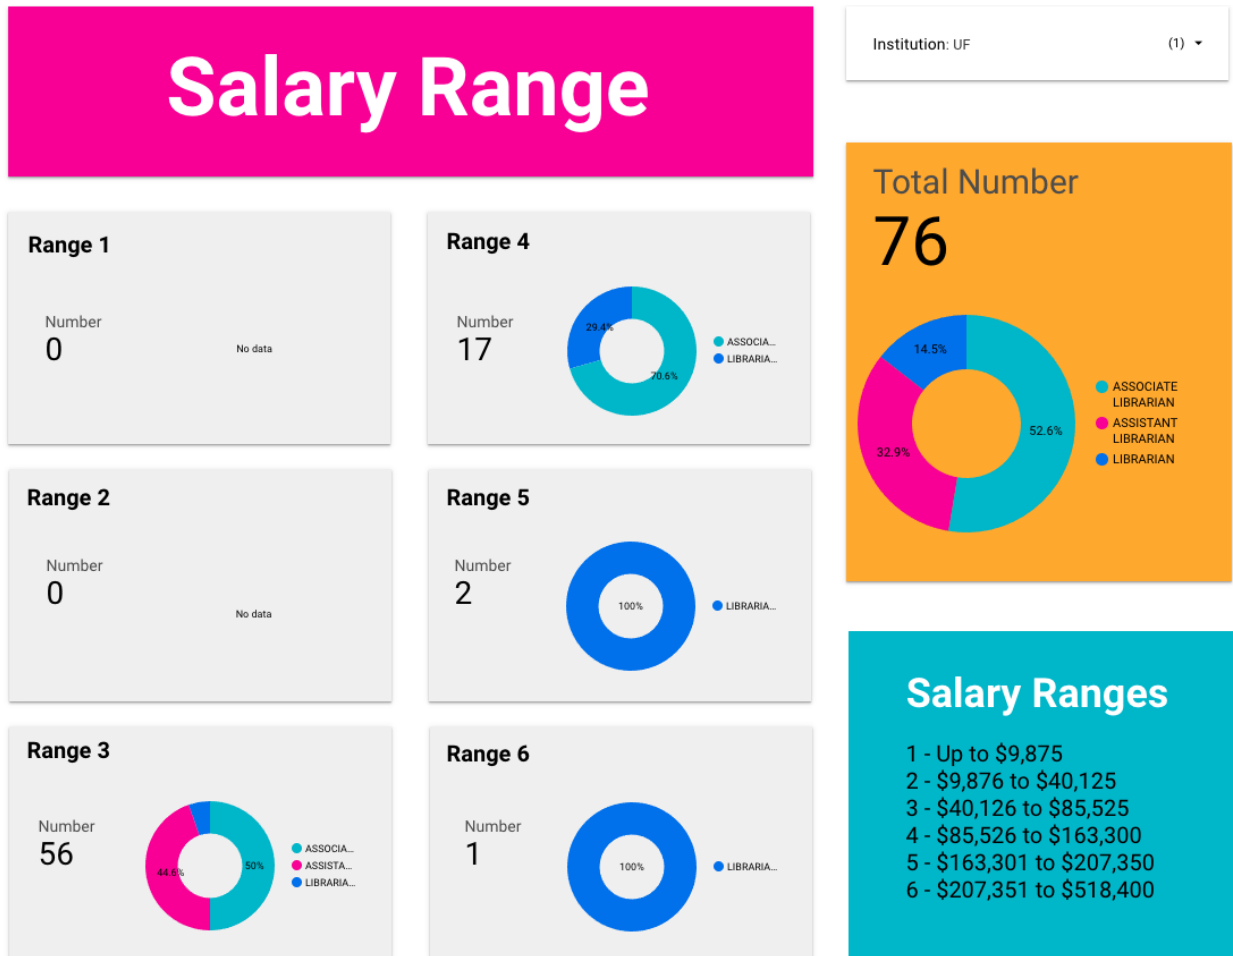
Salary Range

Institution: UF (1)

Range 1

Number
0

No data

Range 4

Number
17

29.4%
70.6%

ASSOCIA...
LIBRARIA...

Range 2

Number
0

No data

Range 5

Number
2

100%

LIBRARIA...

Range 3

Number
56

44.6%
50%

ASSOCIA...
ASSISTA...
LIBRARIA...

Range 6

Number
1

100%

LIBRARIA...

Total Number
76

14.5%
32.9%
52.6%

ASSOCIATE LIBRARIAN
ASSISTANT LIBRARIAN
LIBRARIAN

Salary Ranges

1 - Up to $9,875
2 - $9,876 to $40,125
3 - $40,126 to $85,525
4 - $85,526 to $163,300
5 - $163,301 to $207,350
6 - $207,351 to $518,400